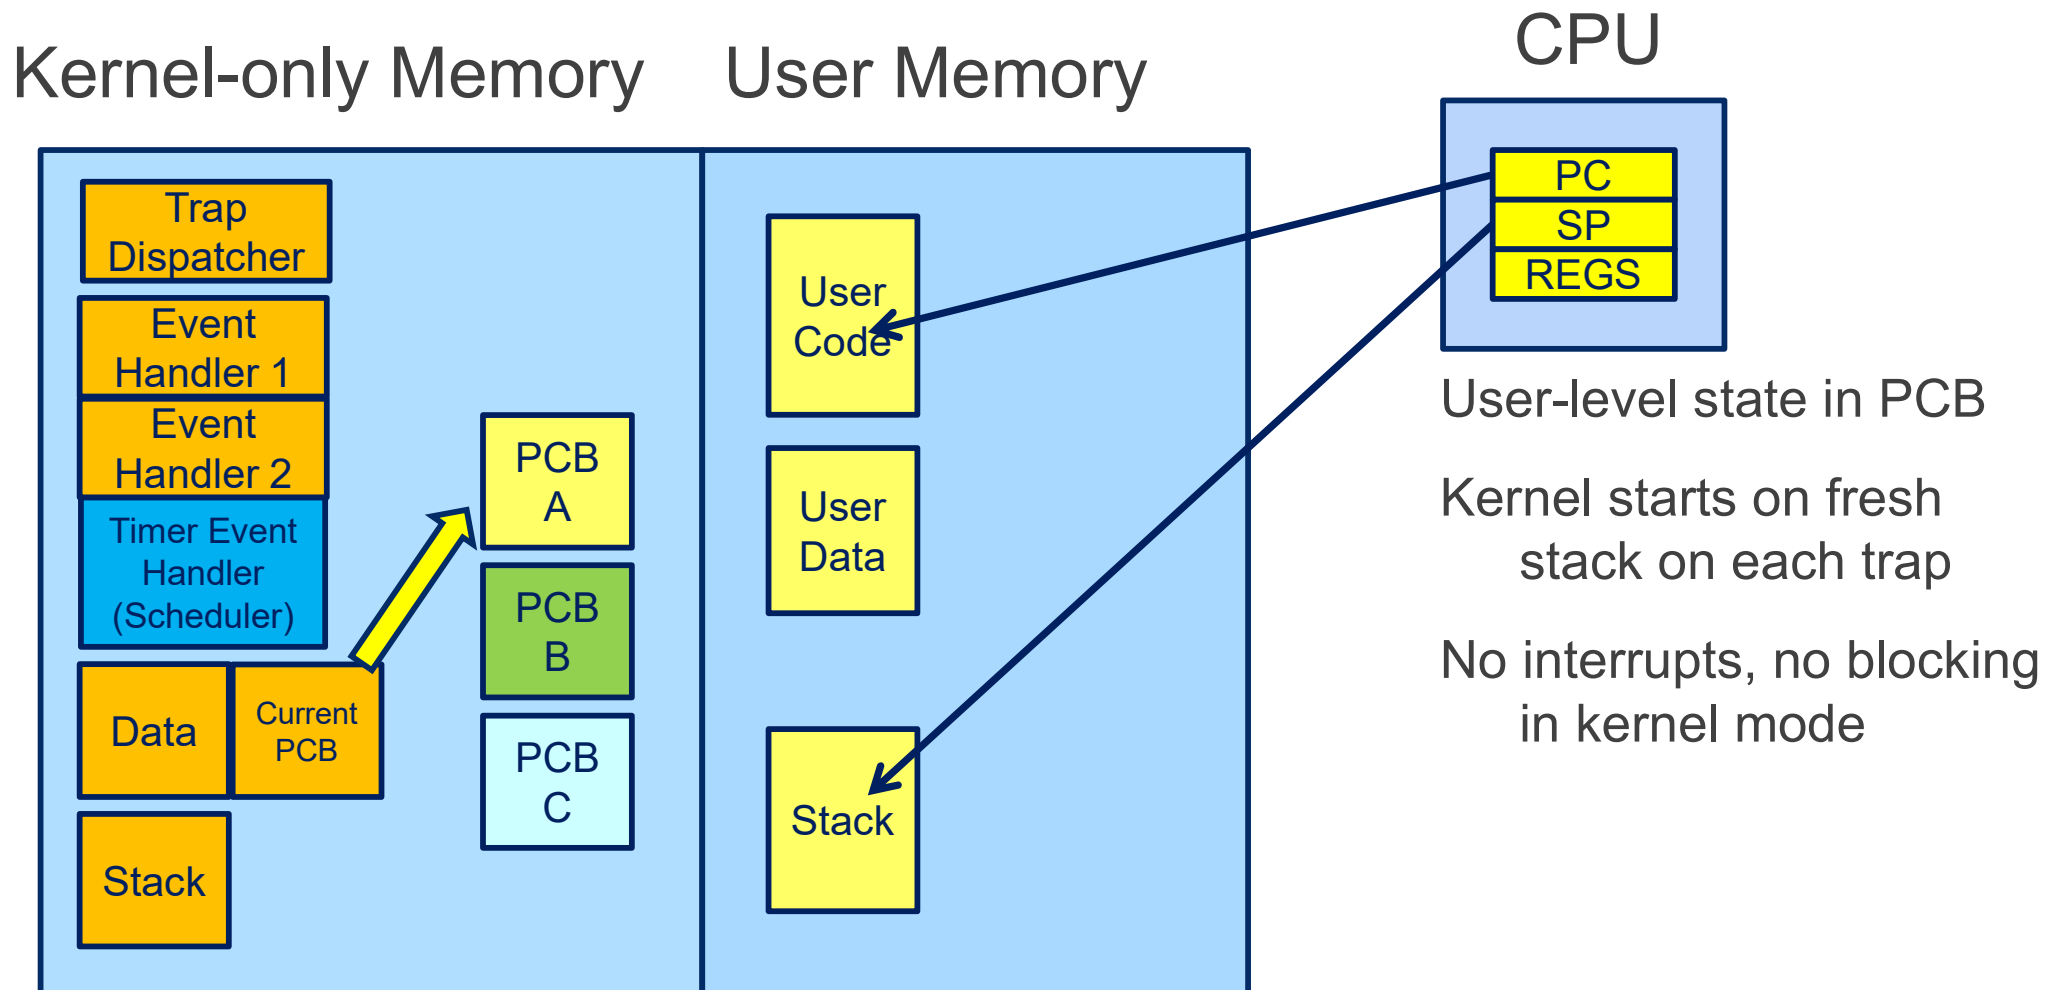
Kernel-only Memory

User Memory

CPU

Trap Dispatcher

Event Handler 1

Event Handler 2

Timer Event Handler (Scheduler)

Data

Current PCB

Stack

PCB A

PCB B

PCB C

User Code

User Data

Stack

PC

SP

REGS

User-level state in PCB

Kernel starts on fresh stack on each trap

No interrupts, no blocking in kernel mode